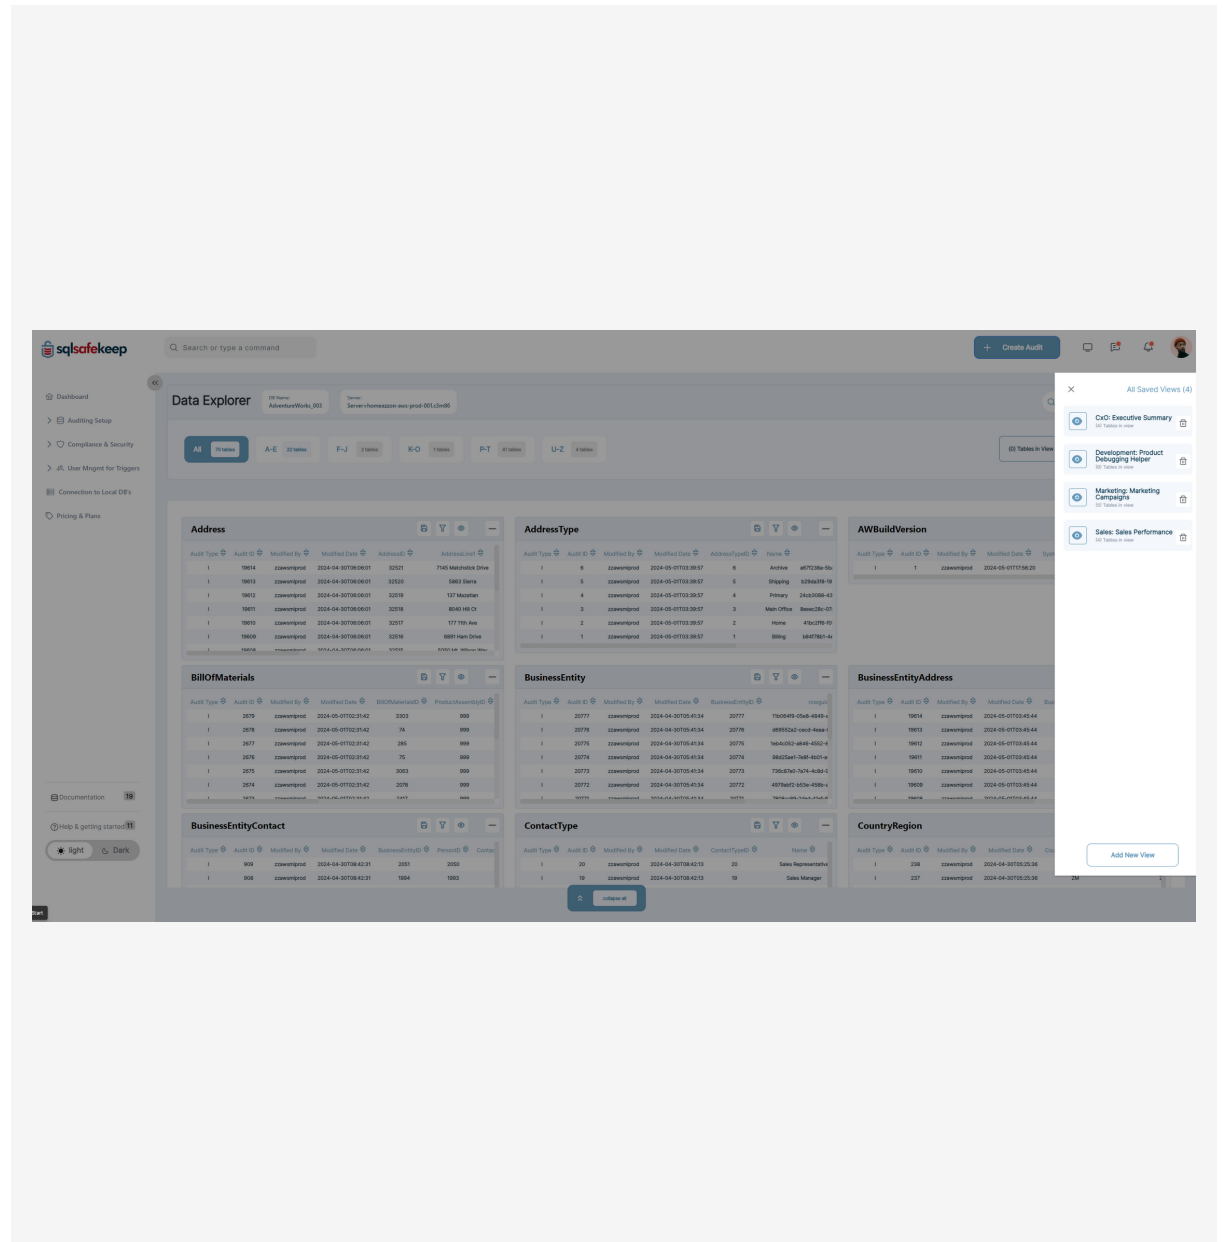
sqlsafekeep

Search or type a command

Create Audit

Dashboard
Auditing Setup
Compliance & Security
User Mngmt for Triggers
Connection to Local DB's
Pricing & Plans

Documentation 19
Help & getting started 11
light Dark

Data Explorer
DB Name: AdventureWorks_003
Server: Server=homeazzon-aws-prod-001.c3m86

All 70 tables | A-E 22 tables | F-J 2 tables | K-O 7 tables | P-T 41 tables | U-Z 4 tables

(0) Tables in View

Address

| Audit Type | Audit ID | Modified By | Modified Date | AddressID | AddressLine1 |
|---|---|---|---|---|---|
| I | 19614 | zzawsmiprod | 2024-04-30T06:06:01 | 32521 | 7145 Matchstick Drive |
| I | 19613 | zzawsmiprod | 2024-04-30T06:06:01 | 32520 | 5863 Sierra |
| I | 19612 | zzawsmiprod | 2024-04-30T06:06:01 | 32519 | 137 Mazatlan |
| I | 19611 | zzawsmiprod | 2024-04-30T06:06:01 | 32518 | 8040 Hill Ct |
| I | 19610 | zzawsmiprod | 2024-04-30T06:06:01 | 32517 | 177 11th Ave |
| I | 19609 | zzawsmiprod | 2024-04-30T06:06:01 | 32516 | 6691 Ham Drive |

AddressType

| Audit Type | Audit ID | Modified By | Modified Date | AddressTypeID | Name |
|---|---|---|---|---|---|
| I | 6 | zzawsmiprod | 2024-05-01T03:39:57 | 6 | Archive |
| I | 5 | zzawsmiprod | 2024-05-01T03:39:57 | 5 | Shipping |
| I | 4 | zzawsmiprod | 2024-05-01T03:39:57 | 4 | Primary |
| I | 3 | zzawsmiprod | 2024-05-01T03:39:57 | 3 | Main Office |
| I | 2 | zzawsmiprod | 2024-05-01T03:39:57 | 2 | Home |
| I | 1 | zzawsmiprod | 2024-05-01T03:39:57 | 1 | Billing |

AWBuildVersion

| Audit Type | Audit ID | Modified By | Modified Date |
|---|---|---|---|
| I | 1 | zzawsmiprod | 2024-05-01T17:56:20 |

BillOfMaterials

| Audit Type | Audit ID | Modified By | Modified Date | BillOfMaterialsID | ProductAssemblyID |
|---|---|---|---|---|---|
| I | 2679 | zzawsmiprod | 2024-05-01T02:31:42 | 3303 | 999 |
| I | 2678 | zzawsmiprod | 2024-05-01T02:31:42 | 74 | 999 |
| I | 2677 | zzawsmiprod | 2024-05-01T02:31:42 | 285 | 999 |
| I | 2676 | zzawsmiprod | 2024-05-01T02:31:42 | 75 | 999 |
| I | 2675 | zzawsmiprod | 2024-05-01T02:31:42 | 3063 | 999 |
| I | 2674 | zzawsmiprod | 2024-05-01T02:31:42 | 2078 | 999 |

BusinessEntity

| Audit Type | Audit ID | Modified By | Modified Date | BusinessEntityID |
|---|---|---|---|---|
| I | 20777 | zzawsmiprod | 2024-04-30T05:41:34 | 20777 |
| I | 20776 | zzawsmiprod | 2024-04-30T05:41:34 | 20776 |
| I | 20775 | zzawsmiprod | 2024-04-30T05:41:34 | 20775 |
| I | 20774 | zzawsmiprod | 2024-04-30T05:41:34 | 20774 |
| I | 20773 | zzawsmiprod | 2024-04-30T05:41:34 | 20773 |
| I | 20772 | zzawsmiprod | 2024-04-30T05:41:34 | 20772 |

BusinessEntityAddress

| Audit Type | Audit ID | Modified By | Modified Date |
|---|---|---|---|
| I | 19614 | zzawsmiprod | 2024-05-01T03:45:44 |
| I | 19613 | zzawsmiprod | 2024-05-01T03:45:44 |
| I | 19612 | zzawsmiprod | 2024-05-01T03:45:44 |
| I | 19611 | zzawsmiprod | 2024-05-01T03:45:44 |
| I | 19610 | zzawsmiprod | 2024-05-01T03:45:44 |
| I | 19609 | zzawsmiprod | 2024-05-01T03:45:44 |

BusinessEntityContact

| Audit Type | Audit ID | Modified By | Modified Date | BusinessEntityID | PersonID |
|---|---|---|---|---|---|
| I | 909 | zzawsmiprod | 2024-04-30T08:42:31 | 2051 | 2050 |
| I | 908 | zzawsmiprod | 2024-04-30T08:42:31 | 1994 | 1993 |

ContactType

| Audit Type | Audit ID | Modified By | Modified Date | ContactTypeID | Name |
|---|---|---|---|---|---|
| I | 20 | zzawsmiprod | 2024-04-30T08:42:13 | 20 | Sales Representative |
| I | 19 | zzawsmiprod | 2024-04-30T08:42:13 | 19 | Sales Manager |

CountryRegion

| Audit Type | Audit ID | Modified By | Modified Date |
|---|---|---|---|
| I | 238 | zzawsmiprod | 2024-04-30T05:25:38 |
| I | 237 | zzawsmiprod | 2024-04-30T05:25:38 |

collapse all

All Saved Views (4)
CxO: Executive Summary
Development: Product Debugging Helper
Marketing: Marketing Campaigns
Sales: Sales Performance
Add New View